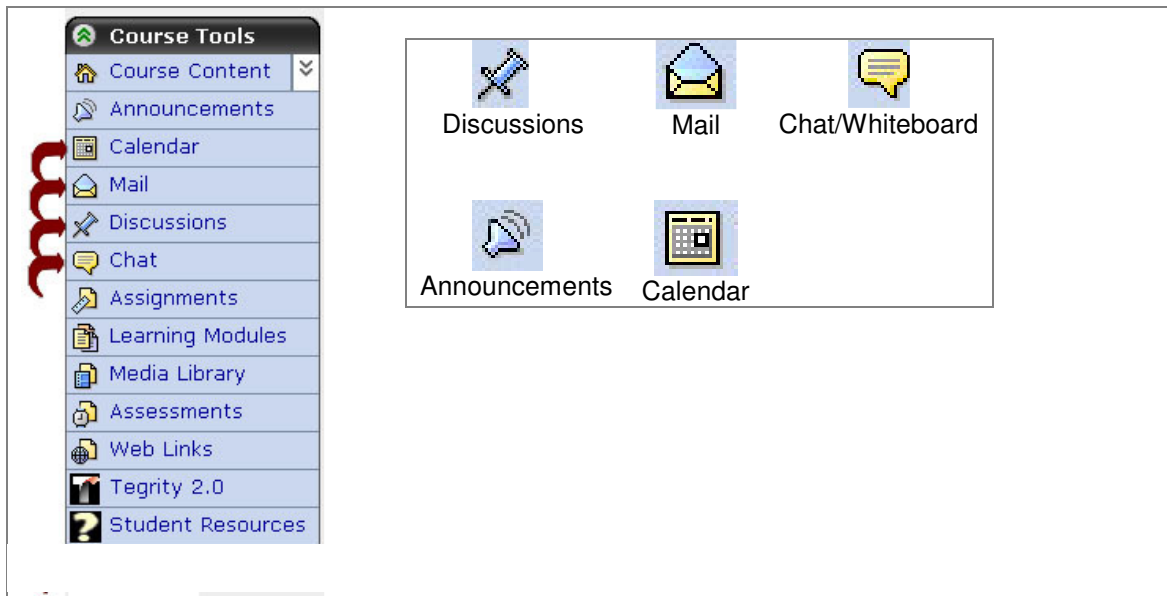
Course Tools
Course Content
Announcements
Calendar
Mail
Discussions
Chat
Assignments
Learning Modules
Media Library
Assessments
Web Links
Tegrity 2.0
Student Resources

Discussions
Mail
Chat/Whiteboard
Announcements
Calendar